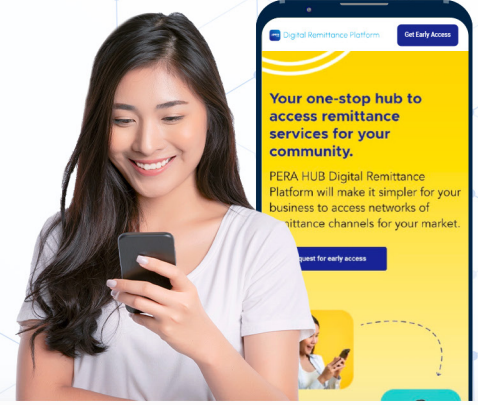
PERA Digital Remittance Platform

Get Early Access

Your one-stop hub to access remittance services for your community.

PERA HUB Digital Remittance Platform will make it simpler for your business to access networks of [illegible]mittance channels for your market.

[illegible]quest for early access